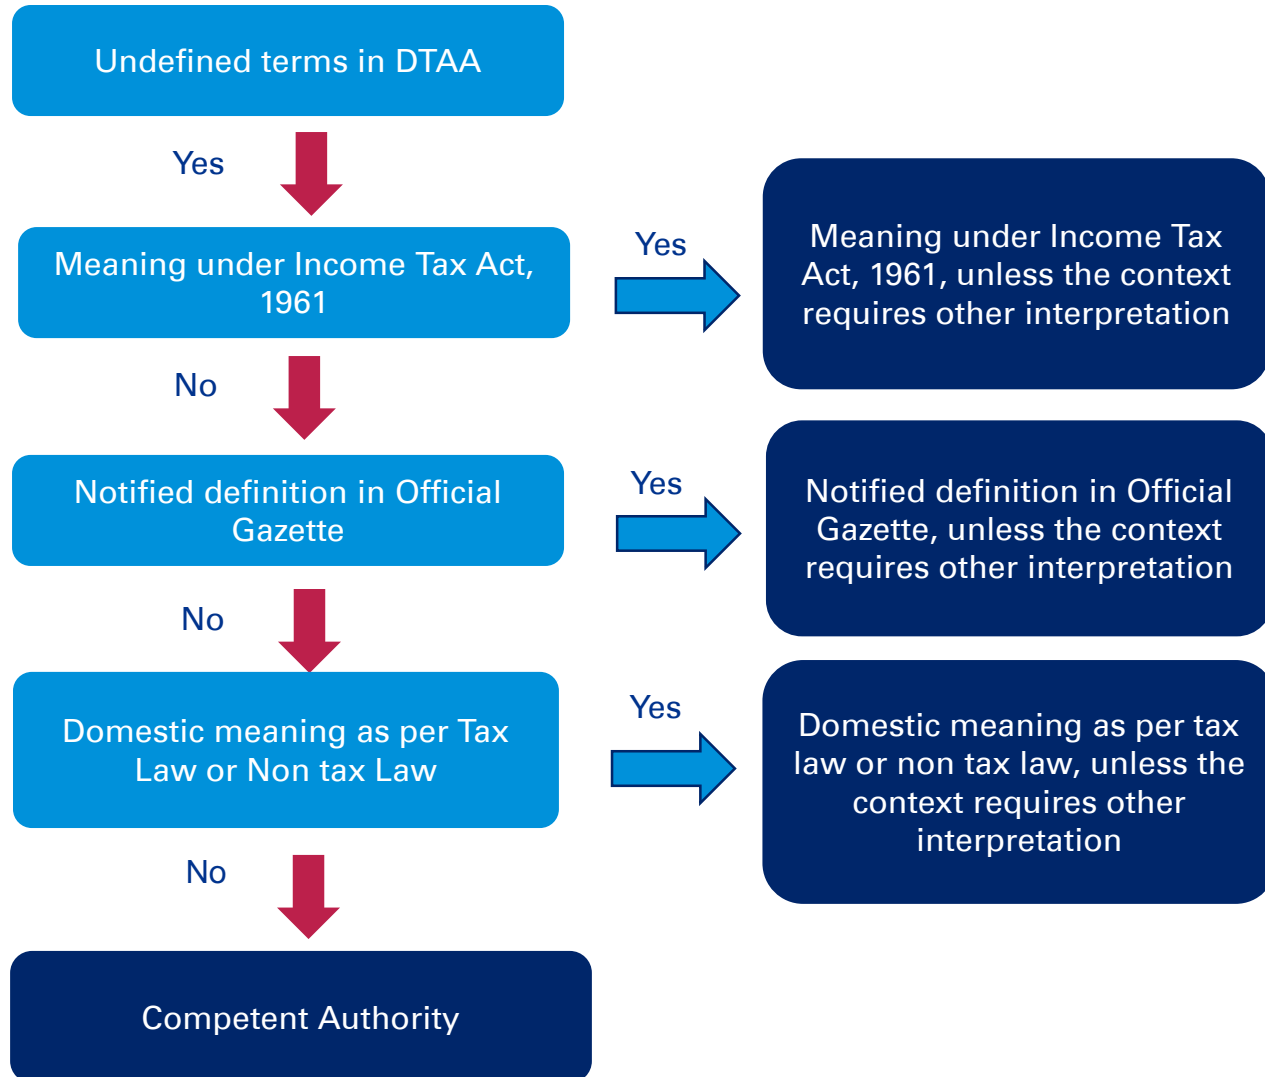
Undefined terms in DTAA

Yes

Meaning under Income Tax Act, 1961

Yes

Meaning under Income Tax Act, 1961, unless the context requires other interpretation

No

Notified definition in Official Gazette

Yes

Notified definition in Official Gazette, unless the context requires other interpretation

No

Domestic meaning as per Tax Law or Non tax Law

Yes

Domestic meaning as per tax law or non tax law, unless the context requires other interpretation

No

Competent Authority